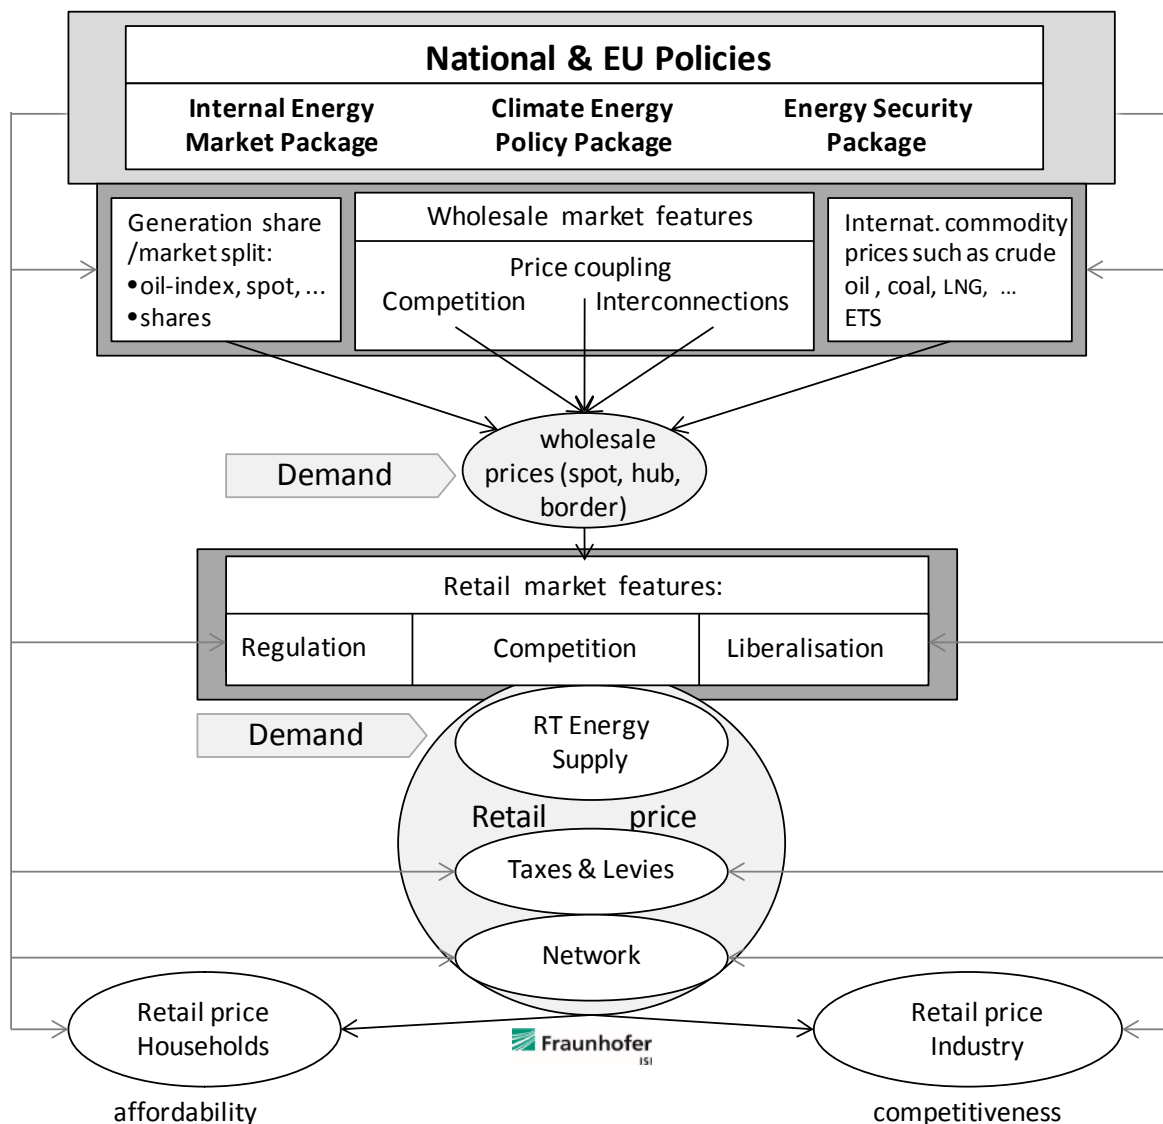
National & EU Policies

Internal Energy Market Package

Climate Energy Policy Package

Energy Security Package

Generation share /market split:
•oil-index, spot, ...
•shares

Wholesale market features

Price coupling
Competition
Interconnections

Internat. commodity prices such as crude oil , coal, LNG, ...
ETS

Demand

wholesale prices (spot, hub, border)

Retail market features:

| Regulation | Competition | Liberalisation |
|---|---|---|

Demand

RT Energy Supply

Retail price

Taxes & Levies

Network

Retail price Households

Fraunhofer ISI

Retail price Industry

affordability

competitiveness